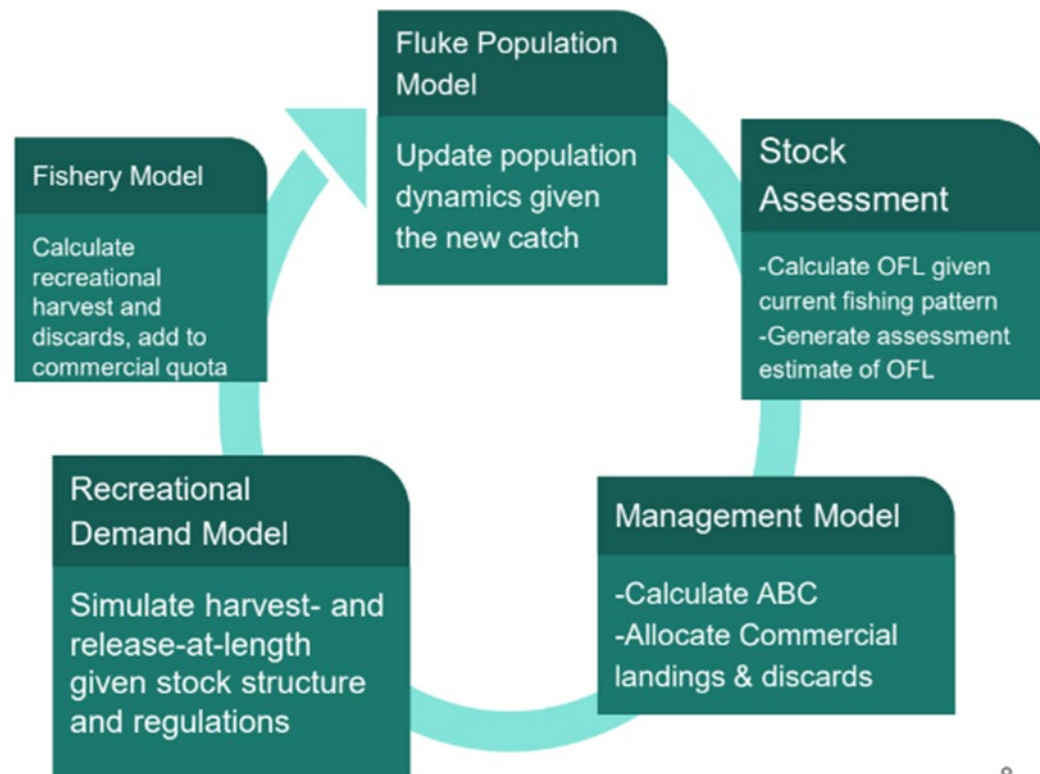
Fluke Population Model

Update population dynamics given the new catch

Stock Assessment

-Calculate OFL given current fishing pattern
-Generate assessment estimate of OFL

Management Model

-Calculate ABC
-Allocate Commercial landings & discards

Recreational Demand Model

Simulate harvest- and release-at-length given stock structure and regulations

Fishery Model

Calculate recreational harvest and discards, add to commercial quota

8